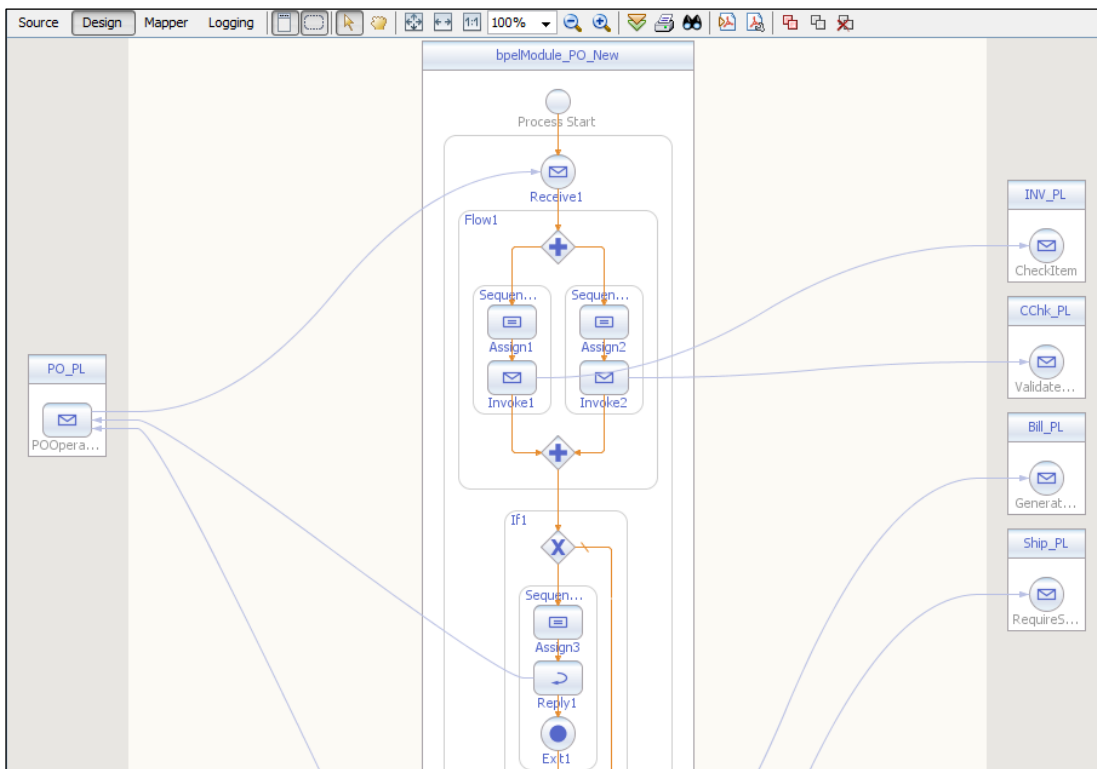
Source Design Mapper Logging 1:1 100%

bpelModule_PO_New

Process Start

Receive1

Flow1

Sequen...

Sequen...

Assign1

Assign2

Invoke1

Invoke2

If1

Sequen...

Assign3

Reply1

Exit1

PO_PL

POOpera...

INV_PL

CheckItem

CChk_PL

Validate...

Bill_PL

Generat...

Ship_PL

RequireS...